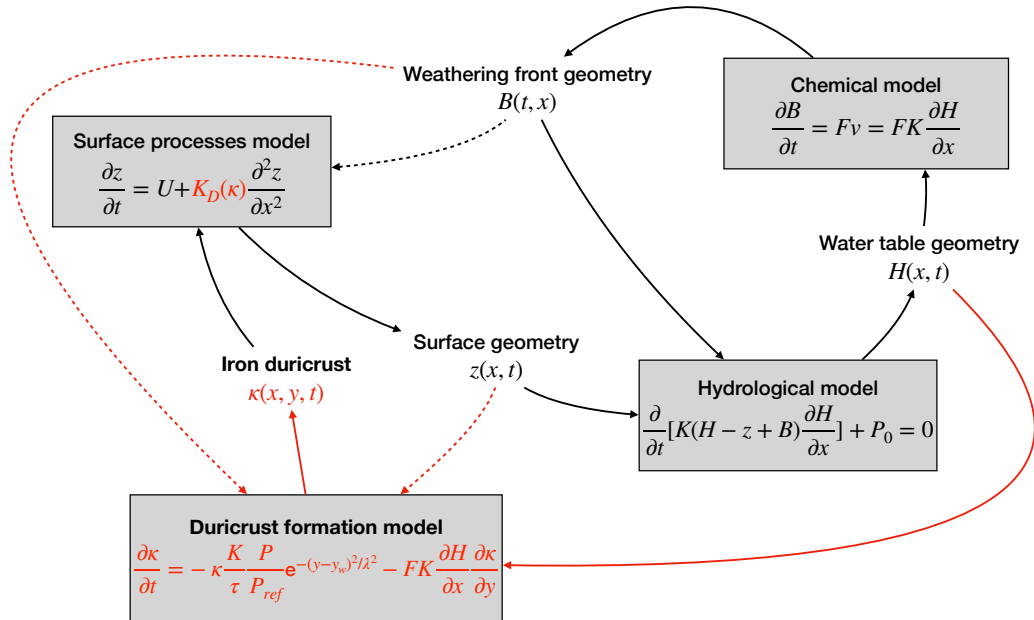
Weathering front geometry
$B(t, x)$

Chemical model
$\frac{\partial B}{\partial t} = Fv = FK\frac{\partial H}{\partial x}$

Surface processes model
$\frac{\partial z}{\partial t} = U + K_D(\kappa)\frac{\partial^2 z}{\partial x^2}$

Water table geometry
$H(x, t)$

Surface geometry
$z(x, t)$

Iron duricrust
$\kappa(x, y, t)$

Hydrological model
$\frac{\partial}{\partial t}[K(H - z + B)\frac{\partial H}{\partial x}] + P_0 = 0$

Duricrust formation model
$\frac{\partial \kappa}{\partial t} = -\kappa\frac{K}{\tau}\frac{P}{P_{ref}}e^{-(y-y_w)^2/\lambda^2} - FK\frac{\partial H}{\partial x}\frac{\partial \kappa}{\partial y}$